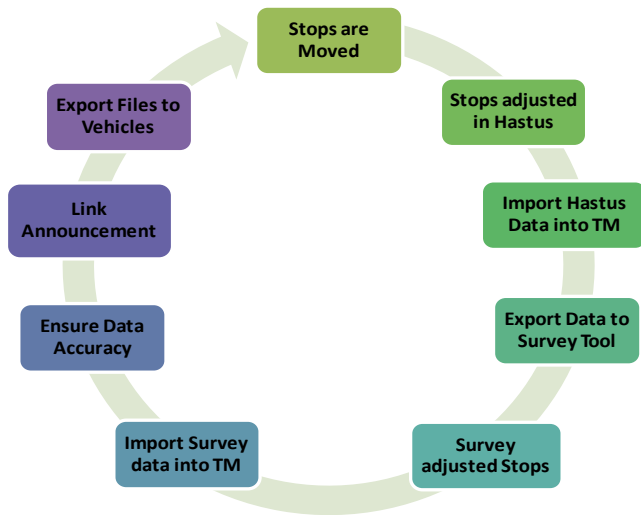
Stops are Moved

Stops adjusted in Hastus

Import Hastus Data into TM

Export Data to Survey Tool

Survey adjusted Stops

Import Survey data into TM

Ensure Data Accuracy

Link Announcement

Export Files to Vehicles